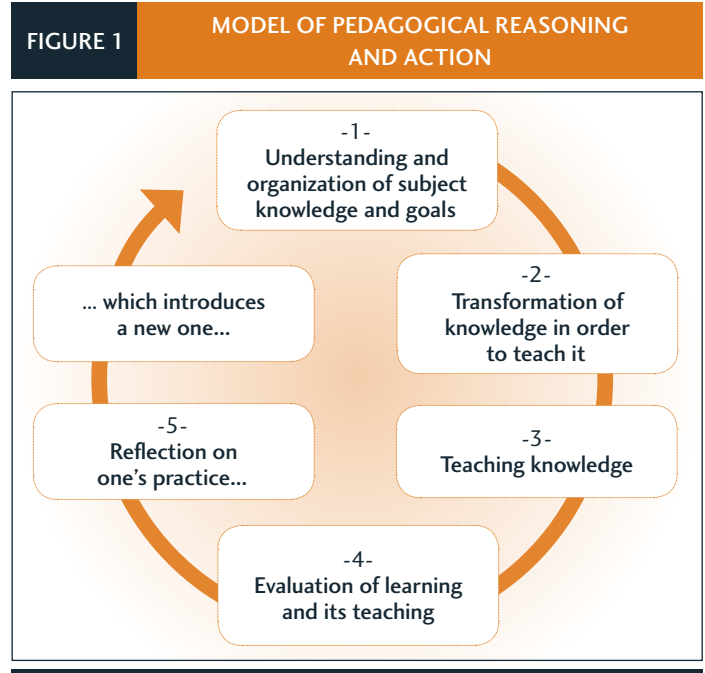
FIGURE 1

MODEL OF PEDAGOGICAL REASONING AND ACTION

-1-
Understanding and organization of subject knowledge and goals

-2-
Transformation of knowledge in order to teach it

-3-
Teaching knowledge

-4-
Evaluation of learning and its teaching

-5-
Reflection on one's practice...

... which introduces a new one...